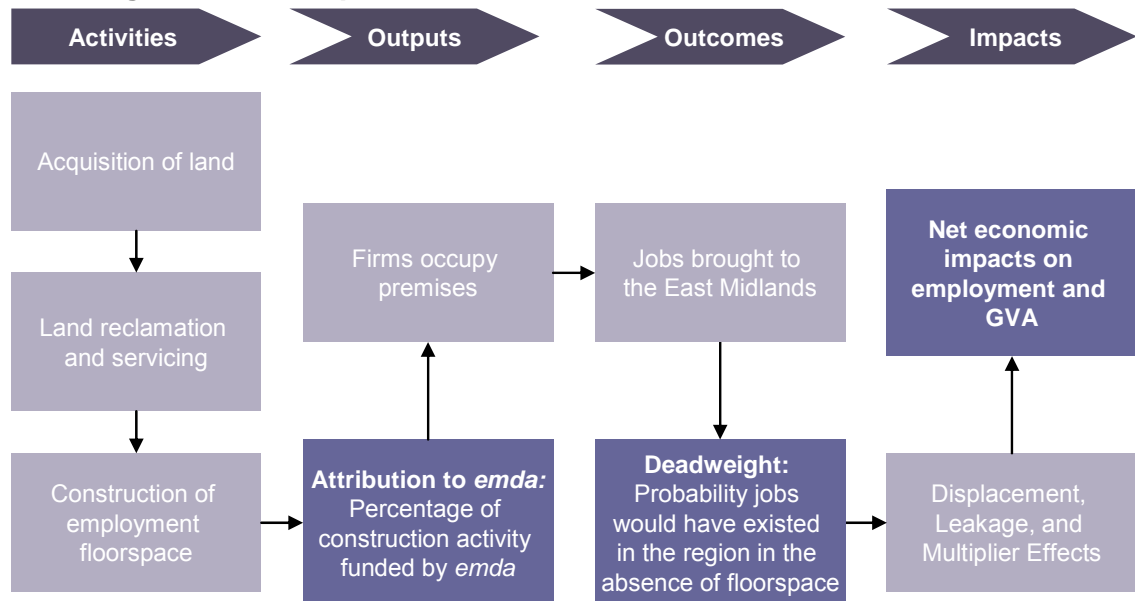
Activities

Outputs

Outcomes

Impacts

Acquisition of land

Land reclamation and servicing

Construction of employment floorspace

Attribution to *emda:* Percentage of construction activity funded by *emda*

Firms occupy premises

Jobs brought to the East Midlands

Deadweight: Probability jobs would have existed in the region in the absence of floorspace

Displacement, Leakage, and Multiplier Effects

Net economic impacts on employment and GVA